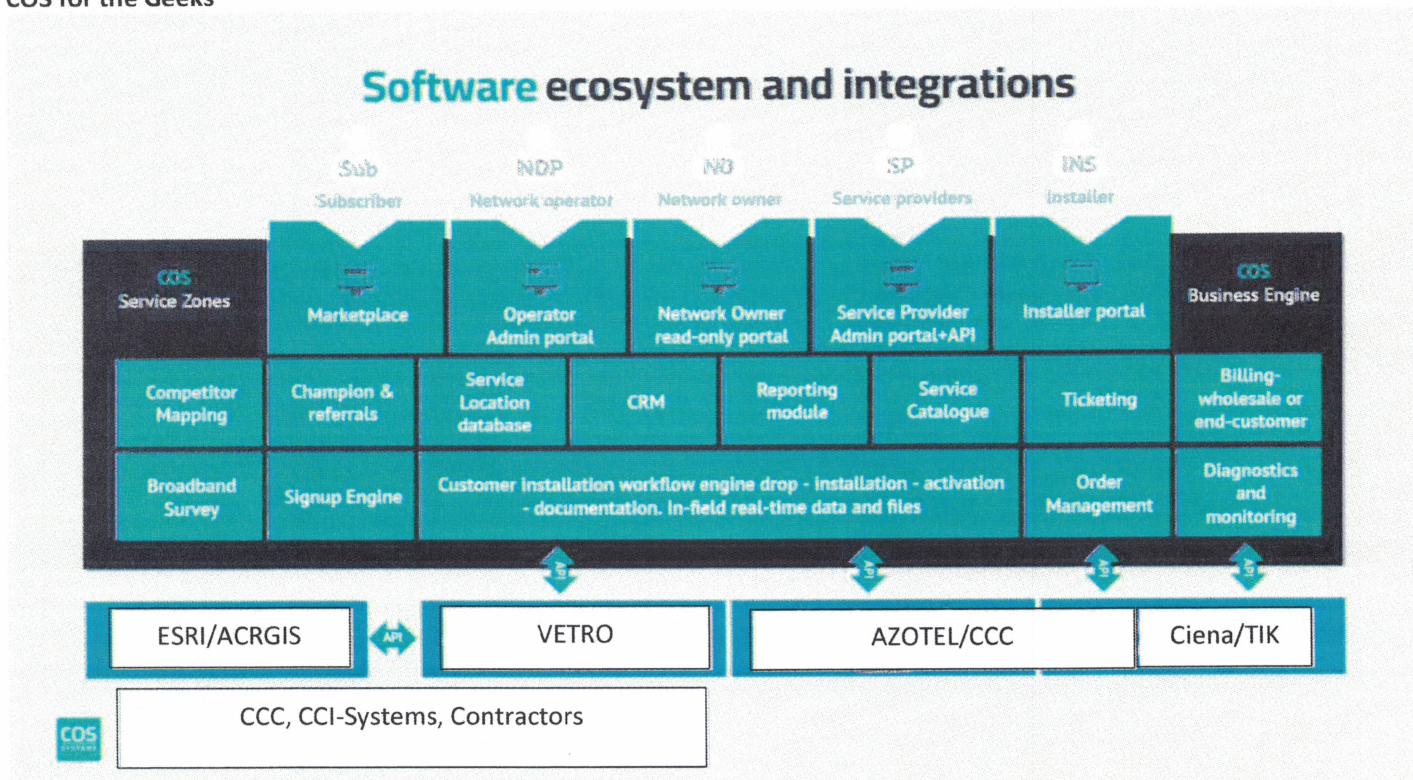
COS for the Geeks

Software ecosystem and integrations

Sub
Subscriber

NOP
Network operator

NO
Network owner

SP
Service providers

INS
Installer

COS
Service Zones

Marketplace

Operator
Admin portal

Network Owner
read-only portal

Service Provider
Admin portal+API

Installer portal

COS
Business Engine

Competitor Mapping

Champion & referrals

Service Location database

CRM

Reporting module

Service Catalogue

Ticketing

Billing-wholesale or end-customer

Broadband Survey

Signup Engine

Customer installation workflow engine drop - installation - activation - documentation. in-field real-time data and files

Order Management

Diagnostics and monitoring

API

API

API

API

ESRI/ACRGIS

API

VETRO

AZOTEL/CCC

Ciena/TIK

CCC, CCI-Systems, Contractors

COS
SYSTEMS